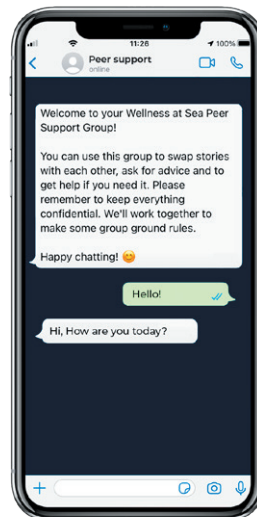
11:26
100%

Peer support
online

Welcome to your Wellness at Sea Peer Support Group!

You can use this group to swap stories with each other, ask for advice and to get help if you need it. Please remember to keep everything confidential. We'll work together to make some group ground rules.

Happy chatting! 😊

Hello!

Hi, How are you today?